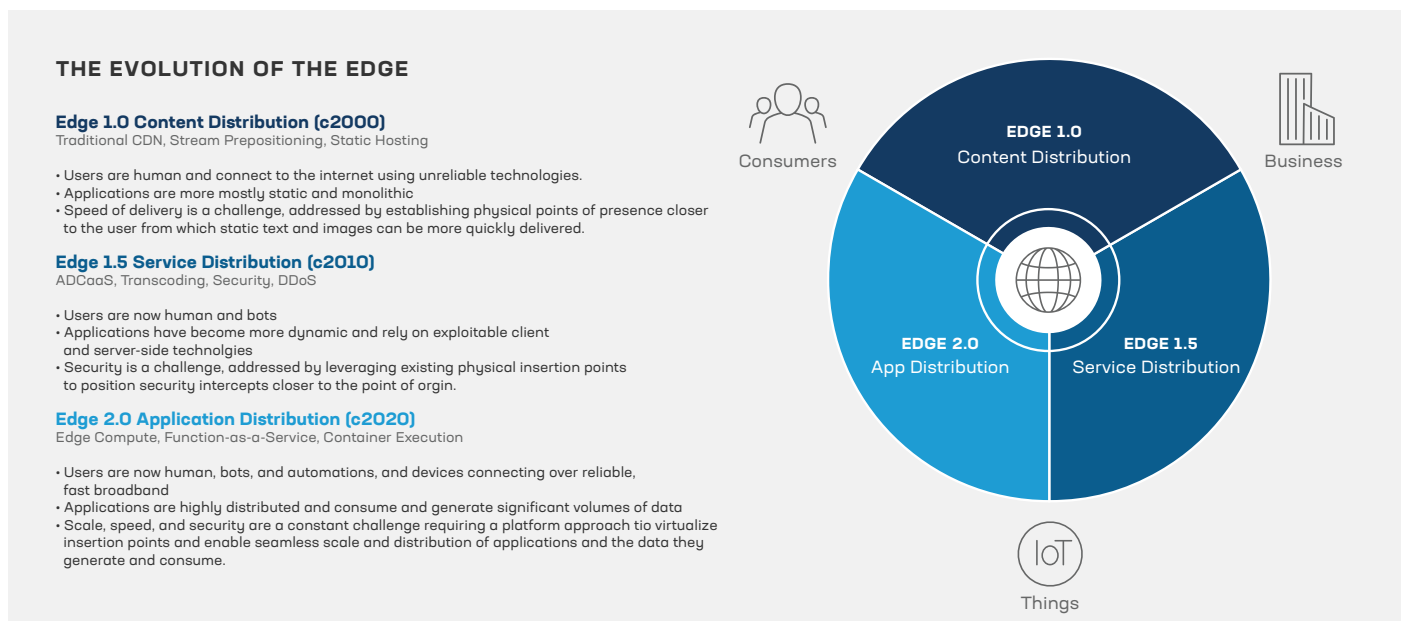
THE EVOLUTION OF THE EDGE

Edge 1.0 Content Distribution (c2000)
Traditional CDN, Stream Prepositioning, Static Hosting

• Users are human and connect to the internet using unreliable technologies.
• Applications are more mostly static and monolithic
• Speed of delivery is a challenge, addressed by establishing physical points of presence closer to the user from which static text and images can be more quickly delivered.

Edge 1.5 Service Distribution (c2010)
ADCaaS, Transcoding, Security, DDoS

• Users are now human and bots
• Applications have become more dynamic and rely on exploitable client and server-side technolgies
• Security is a challenge, addressed by leveraging existing physical insertion points to position security intercepts closer to the point of orgin.

Edge 2.0 Application Distribution (c2020)
Edge Compute, Function-as-a-Service, Container Execution

• Users are now human, bots, and automations, and devices connecting over reliable, fast broadband
• Applications are highly distributed and consume and generate significant volumes of data
• Scale, speed, and security are a constant challenge requiring a platform approach tio virtualize insertion points and enable seamless scale and distribution of applications and the data they generate and consume.

Consumers

Business

EDGE 1.0
Content Distribution

EDGE 2.0
App Distribution

EDGE 1.5
Service Distribution

IoT

Things